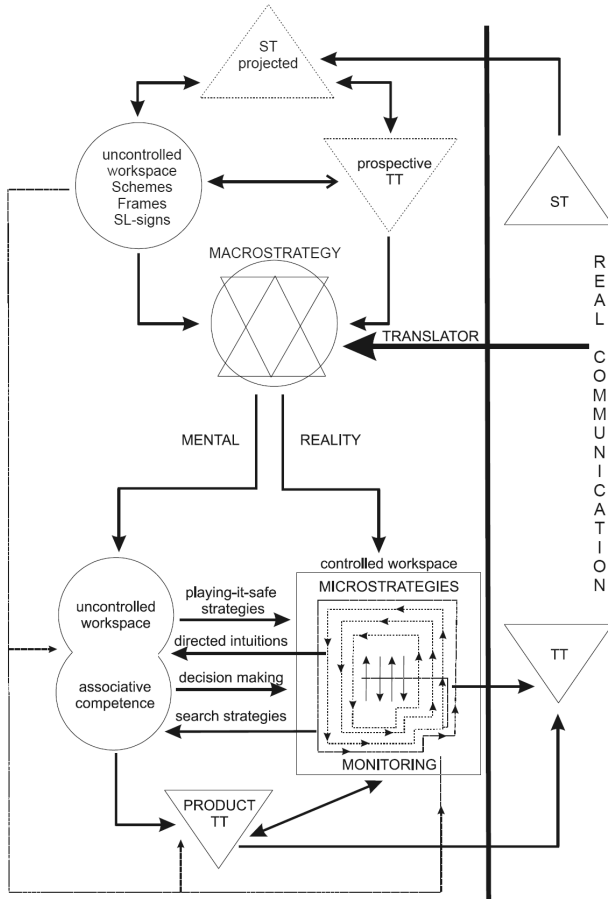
ST projected

uncontrolled workspace Schemes Frames SL-signs

prospective TT

ST

MACROSTRATEGY

TRANSLATOR

REAL COMMUNICATION

MENTAL

REALITY

controlled workspace

MICROSTRATEGIES

uncontrolled workspace

playing-it-safe strategies

directed intuitions

associative competence

decision making

search strategies

MONITORING

TT

PRODUCT TT